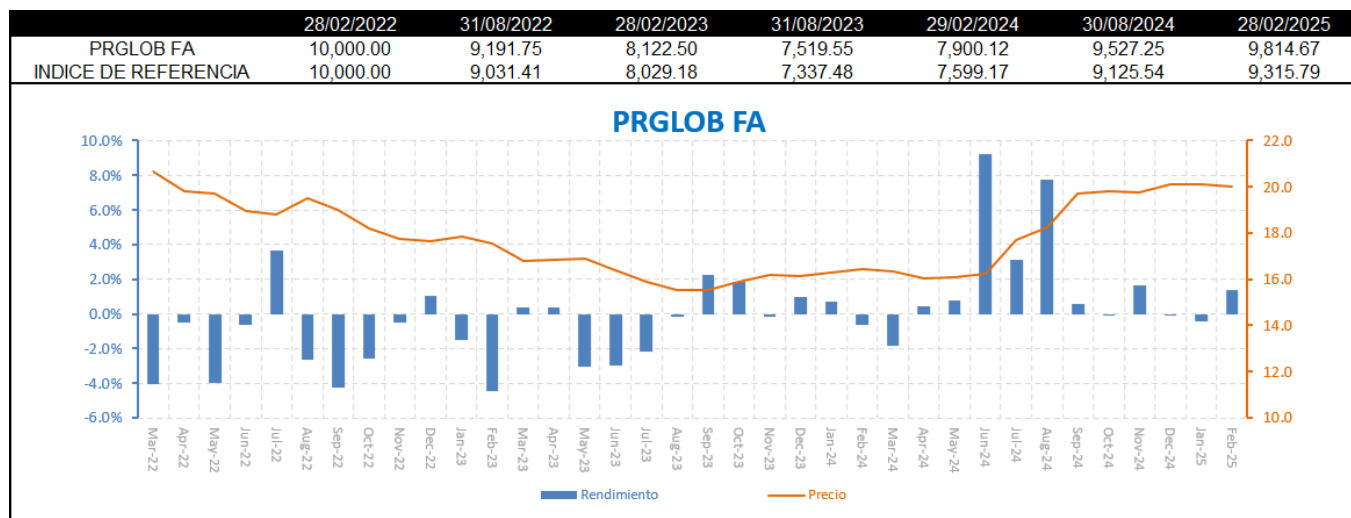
|  | 28/02/2022 | 31/08/2022 | 28/02/2023 | 31/08/2023 | 29/02/2024 | 30/08/2024 | 28/02/2025 |
|---|---|---|---|---|---|---|---|
| PRGLOB FA | 10,000.00 | 9,191.75 | 8,122.50 | 7,519.55 | 7,900.12 | 9,527.25 | 9,814.67 |
| INDICE DE REFERENCIA | 10,000.00 | 9,031.41 | 8,029.18 | 7,337.48 | 7,599.17 | 9,125.54 | 9,315.79 |

PRGLOB FA

10.0%
8.0%
6.0%
4.0%
2.0%
0.0%
-2.0%
-4.0%
-6.0%

22.0
20.0
18.0
16.0
14.0
12.0
10.0

Mar-22 Apr-22 May-22 Jun-22 Jul-22 Aug-22 Sep-22 Oct-22 Nov-22 Dec-22 Jan-23 Feb-23 Mar-23 Apr-23 May-23 Jun-23 Jul-23 Aug-23 Sep-23 Oct-23 Nov-23 Dec-23 Jan-24 Feb-24 Mar-24 Apr-24 May-24 Jun-24 Jul-24 Aug-24 Sep-24 Oct-24 Nov-24 Dec-24 Jan-25 Feb-25

Rendimiento
Precio